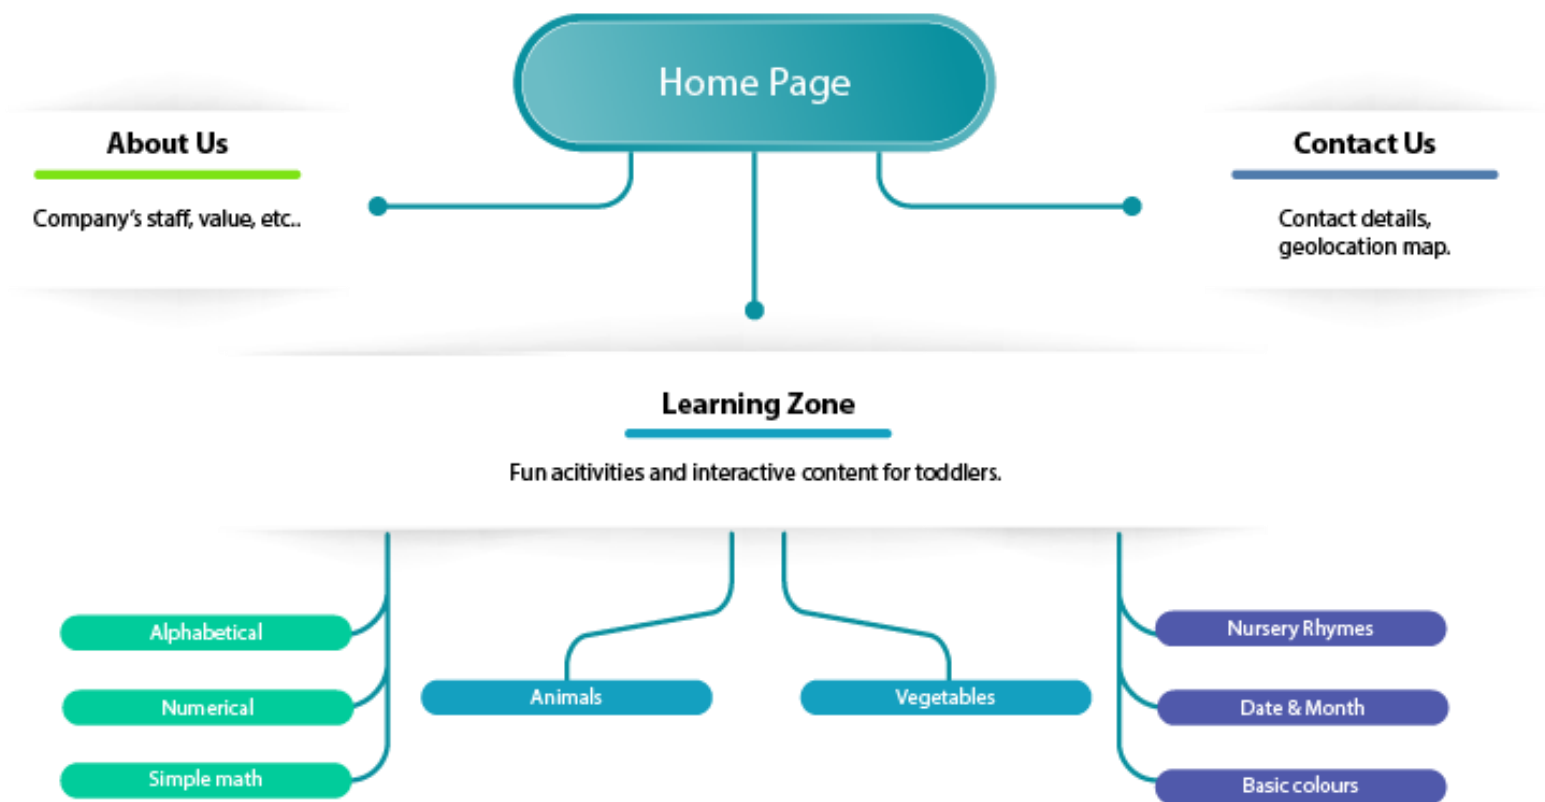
Home Page

About Us

Company's staff, value, etc..

Contact Us

Contact details, geolocation map.

Learning Zone

Fun acitivities and interactive content for toddlers.

Alphabetical

Numerical

Simple math

Animals

Vegetables

Nursery Rhymes

Date & Month

Basic colours